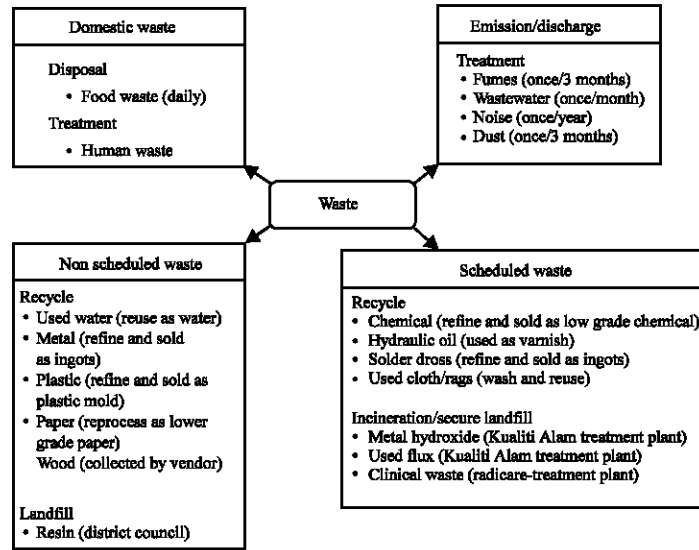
Domestic waste

Disposal
• Food waste (daily)
Treatment
• Human waste

Emission/discharge

Treatment
• Fumes (once/3 months)
• Wastewater (once/month)
• Noise (once/year)
• Dust (once/3 months)

Waste

Non scheduled waste

Recycle
• Used water (reuse as water)
• Metal (refine and sold as ingots)
• Plastic (refine and sold as plastic mold)
• Paper (reprocess as lower grade paper)
Wood (collected by vendor)

Landfill
• Resin (district council)

Scheduled waste

Recycle
• Chemical (refine and sold as low grade chemical)
• Hydraulic oil (used as varnish)
• Solder dross (refine and sold as ingots)
• Used cloth/rags (wash and reuse)

Incineration/secure landfill
• Metal hydroxide (Kualiti Alam treatment plant)
• Used flux (Kualiti Alam treatment plant)
• Clinical waste (radicare-treatment plant)